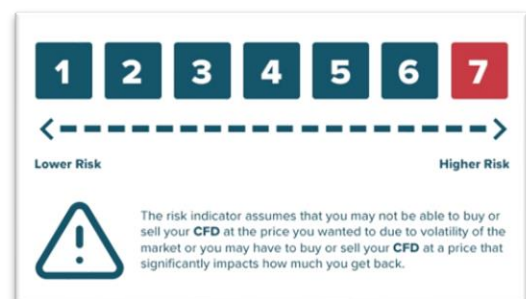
1 2 3 4 5 6 7

Lower Risk

Higher Risk

The risk indicator assumes that you may not be able to buy or sell your **CFD** at the price you wanted to due to volatility of the market or you may have to buy or sell your **CFD** at a price that significantly impacts how much you get back.